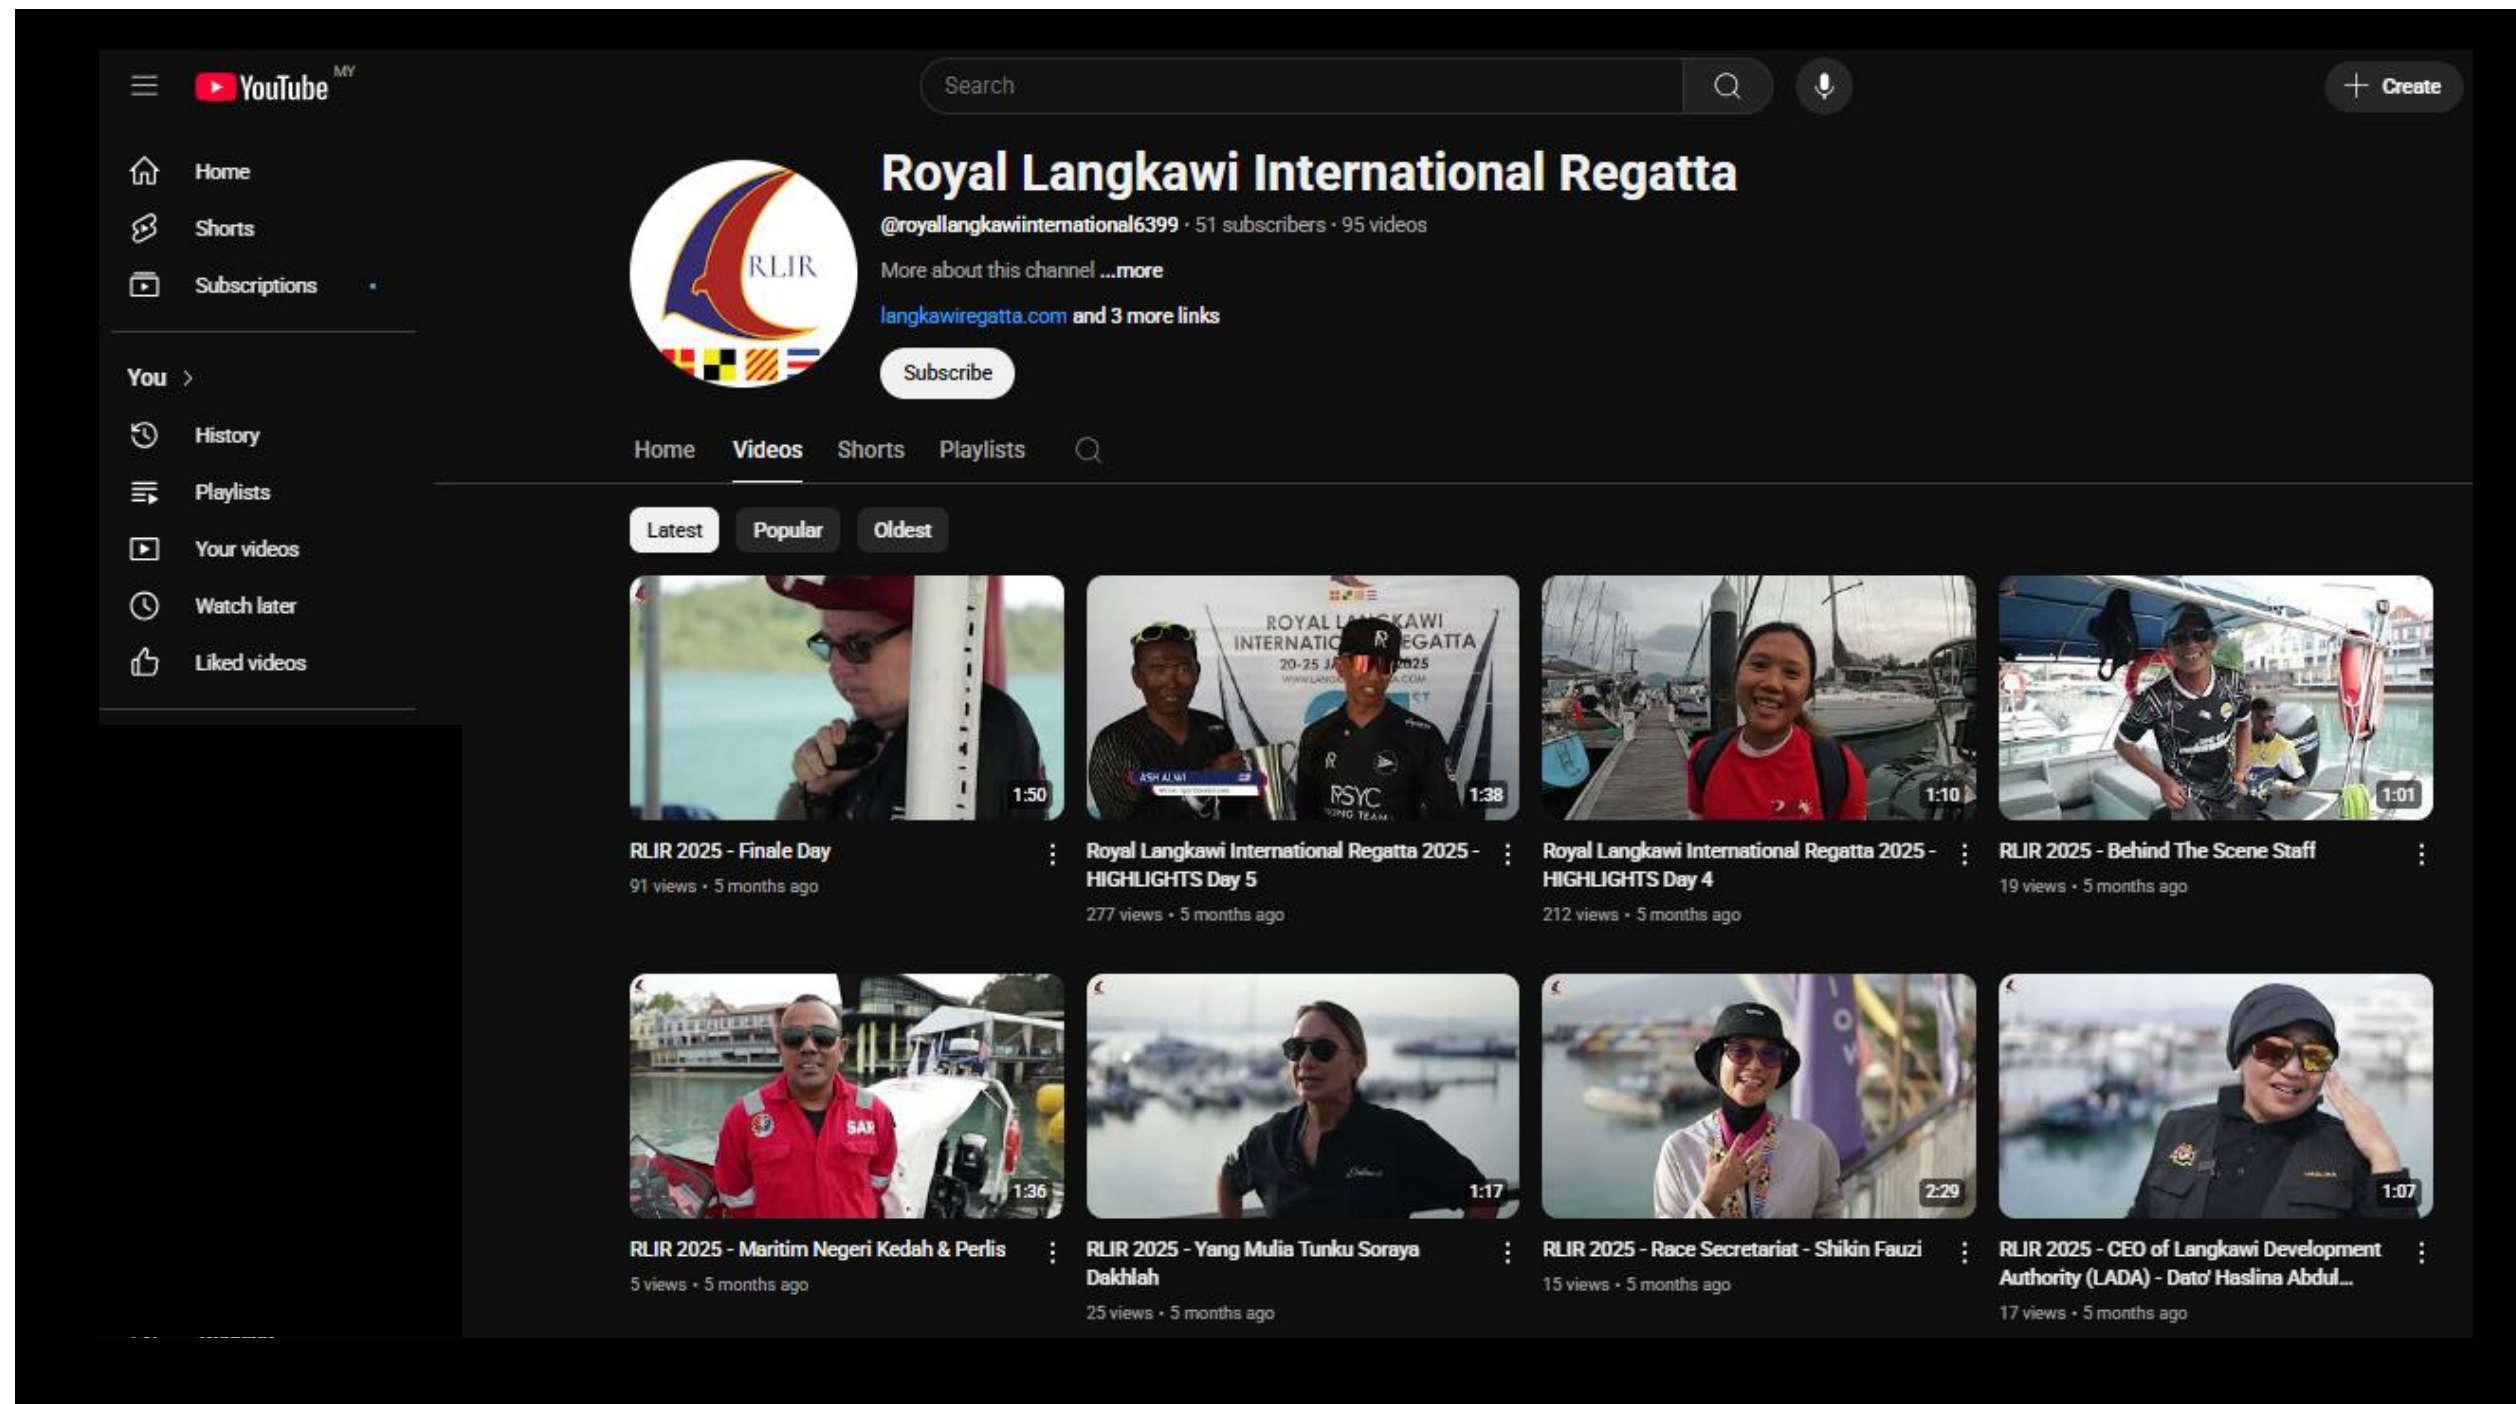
YouTube MY

Search

Create

Home
Shorts
Subscriptions

You >
History
Playlists
Your videos
Watch later
Liked videos

RLIR

Royal Langkawi International Regatta
@royallangkawiinternational6399 · 51 subscribers · 95 videos
More about this channel ...more
langkawiregatta.com and 3 more links
Subscribe

Home Videos Shorts Playlists

Latest Popular Oldest

1:50
RLIR 2025 - Finale Day
91 views • 5 months ago

ROYAL L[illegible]KAWI INTERNATI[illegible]EGATTA 20-25 J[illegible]025
1:38
Royal Langkawi International Regatta 2025 - HIGHLIGHTS Day 5
277 views • 5 months ago

1:10
Royal Langkawi International Regatta 2025 - HIGHLIGHTS Day 4
212 views • 5 months ago

1:01
RLIR 2025 - Behind The Scene Staff
19 views • 5 months ago

1:36
RLIR 2025 - Maritim Negeri Kedah & Perlis
5 views • 5 months ago

1:17
RLIR 2025 - Yang Mulia Tunku Soraya Dakhlah
25 views • 5 months ago

2:29
RLIR 2025 - Race Secretariat - Shikin Fauzi
15 views • 5 months ago

1:07
RLIR 2025 - CEO of Langkawi Development Authority (LADA) - Dato' Haslina Abdul...
17 views • 5 months ago